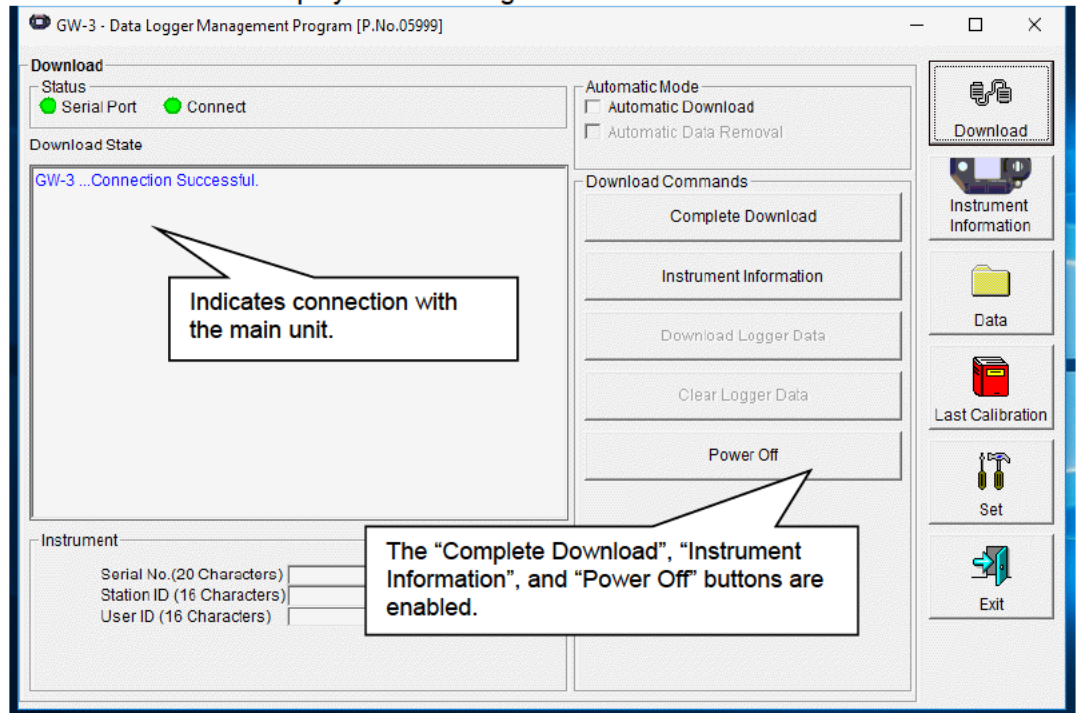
GW-3 - Data Logger Management Program [P.No.05999]

Download
Status
Serial Port
Connect
Download State
GW-3 ...Connection Successful.

Indicates connection with the main unit.

Automatic Mode
Automatic Download
Automatic Data Removal
Download Commands
Complete Download
Instrument Information
Download Logger Data
Clear Logger Data
Power Off

Instrument
Serial No.(20 Characters)
Station ID (16 Characters)
User ID (16 Characters)

The “Complete Download”, “Instrument Information”, and “Power Off” buttons are enabled.

Download
Instrument Information
Data
Last Calibration
Set
Exit